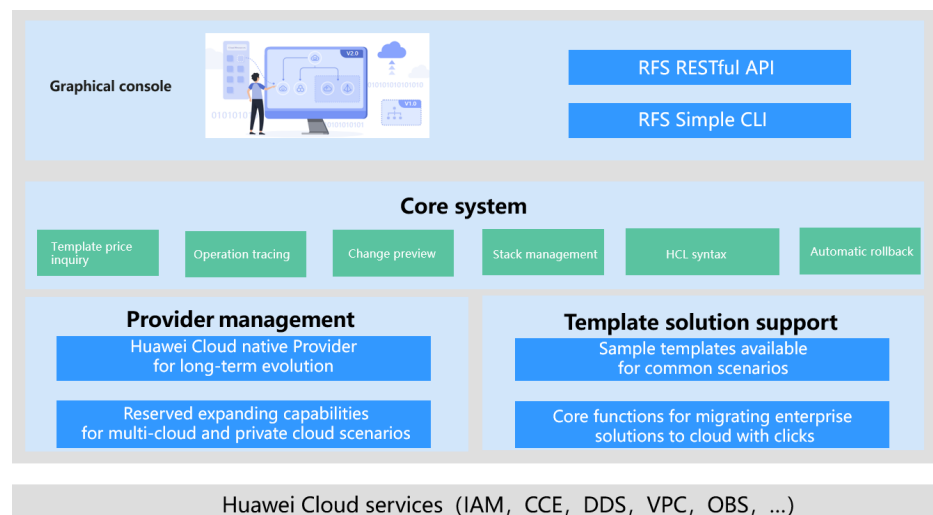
Graphical console

V2.0

01010101

V1.0

0101010

010101

RFS RESTful API

RFS Simple CLI

Core system

Template price inquiry

Operation tracing

Change preview

Stack management

HCL syntax

Automatic rollback

Provider management

Huawei Cloud native Provider for long-term evolution

Reserved expanding capabilities for multi-cloud and private cloud scenarios

Template solution support

Sample templates available for common scenarios

Core functions for migrating enterprise solutions to cloud with clicks

Huawei Cloud services（IAM，CCE，DDS，VPC，OBS，...）